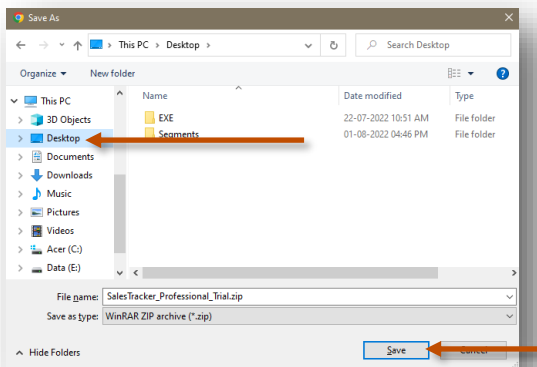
Save As

This PC > Desktop >

Search Desktop

Organize ▾ New folder

This PC
3D Objects
Desktop
Documents
Downloads
Music
Pictures
Videos
Acer (C:)
Data (E:)

| Name | Date modified | Type |
|---|---|---|
| EXE | 22-07-2022 10:51 AM | File folder |
| Segments | 01-08-2022 04:46 PM | File folder |

File name: SalesTracker_Professional_Trial.zip
Save as type: WinRAR ZIP archive (*.zip)

Hide Folders

Save Cancel